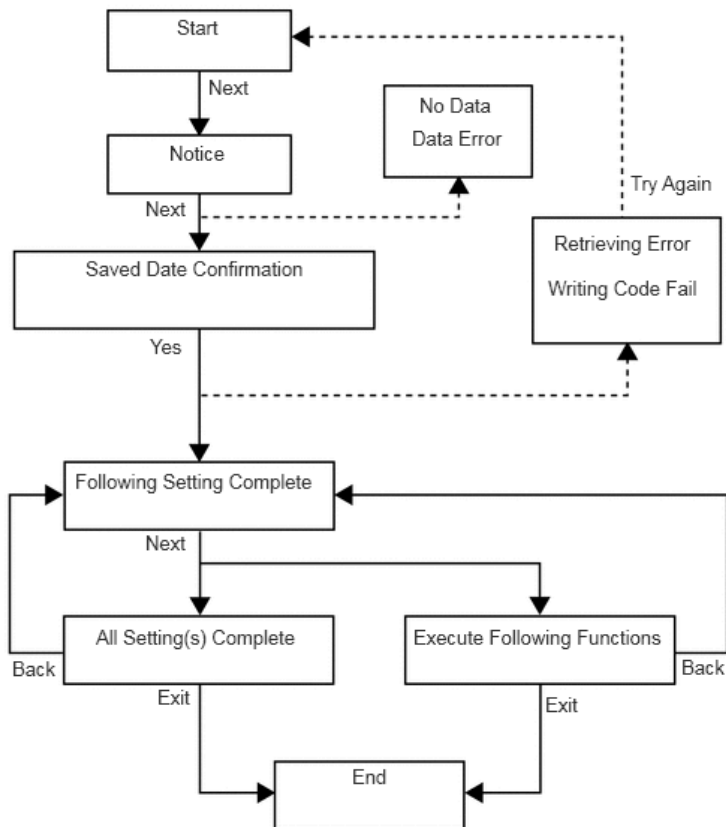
Start

Next

No Data
Data Error

Notice

Try Again

Next

Retrieving Error

Saved Date Confirmation

Writing Code Fail

Yes

Following Setting Complete

Next

All Setting(s) Complete

Execute Following Functions

Back

Back

Exit

Exit

End